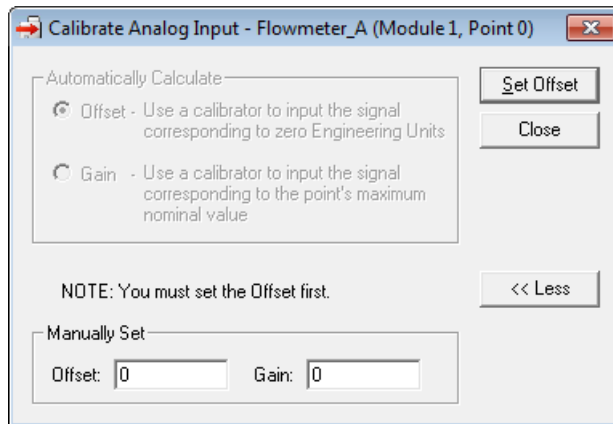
Calibrate Analog Input - Flowmeter_A (Module 1, Point 0)

Automatically Calculate

Offset - Use a calibrator to input the signal corresponding to zero Engineering Units

Gain - Use a calibrator to input the signal corresponding to the point's maximum nominal value

Set Offset

Close

NOTE: You must set the Offset first.

<< Less

Manually Set

Offset: 0

Gain: 0